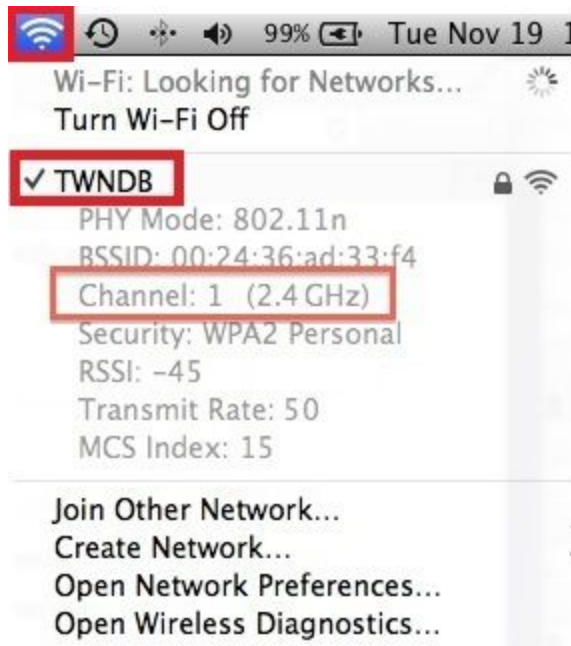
99% Tue Nov 19 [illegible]

Wi-Fi: Looking for Networks...
Turn Wi-Fi Off

✓ TWNDB
PHY Mode: 802.11n
BSSID: 00:24:36:ad:33:f4
Channel: 1 (2.4 GHz)
Security: WPA2 Personal
RSSI: -45
Transmit Rate: 50
MCS Index: 15

Join Other Network...
Create Network...
Open Network Preferences...
Open Wireless Diagnostics...